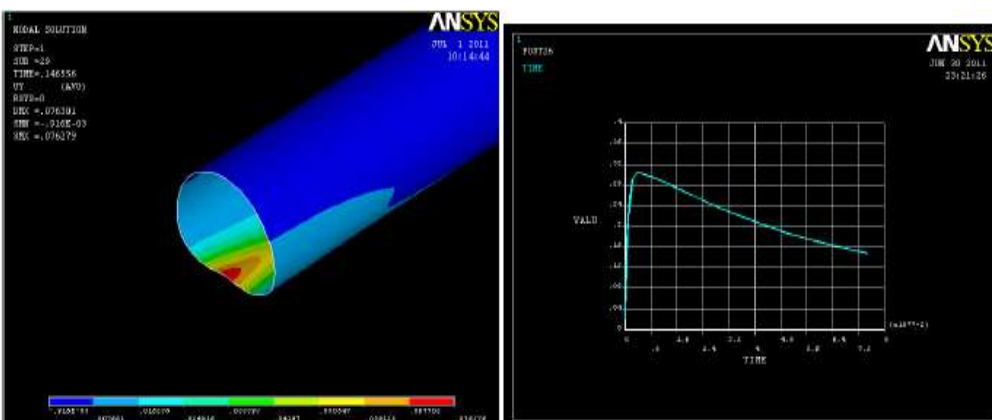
1
NODAL SOLUTION
STEP=1
SUB =29
TIME=.146556
UY (AVG)
RSYS=0
DMX =.076381
SMN =-.916E-03
SMX =.076279

ANSYS
JUL 1 2011
10:14:44

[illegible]

1
POST26
TIME

ANSYS
JUN 30 2011
23:21:26

VALU

.4
.36
.32
.28
.24
.2
.16
.12
.08
.04
0

0
.8
1.6
2.4
3.2
4
4.8
5.6
6.4
7.2
(x10**-2)

TIME